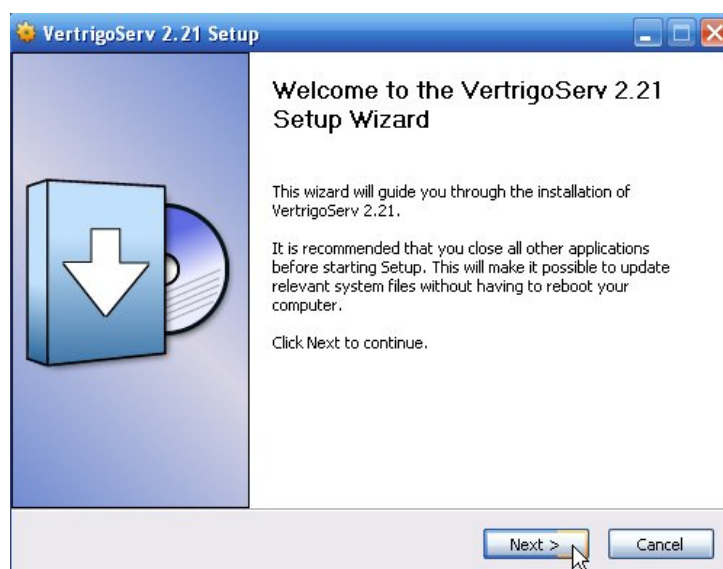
VertrigoServ 2.21 Setup

Welcome to the VertrigoServ 2.21 Setup Wizard

This wizard will guide you through the installation of VertrigoServ 2.21.

It is recommended that you close all other applications before starting Setup. This will make it possible to update relevant system files without having to reboot your computer.

Click Next to continue.

Next >

Cancel